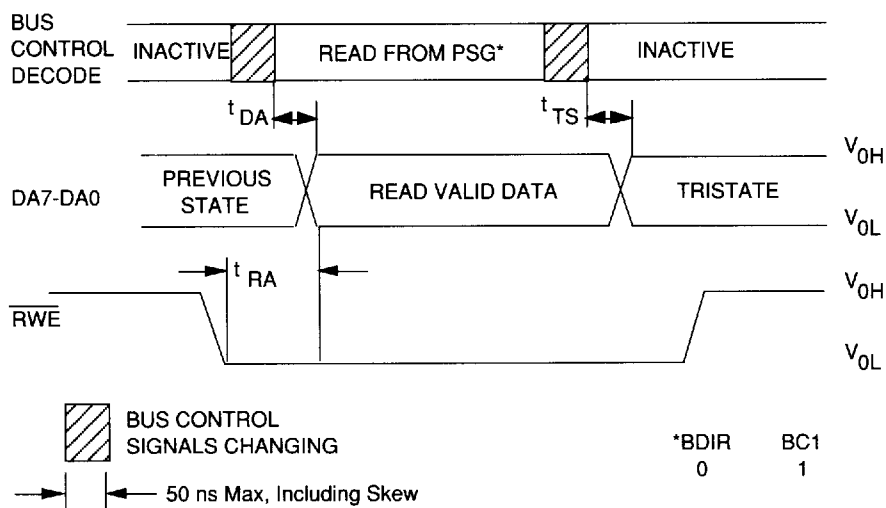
BUS CONTROL DECODE

INACTIVE

READ FROM PSG*

INACTIVE

$t_{DA}$

$t_{TS}$

$V_{0H}$

DA7-DA0

PREVIOUS STATE

READ VALID DATA

TRISTATE

$V_{0L}$

$t_{RA}$

$V_{0H}$

$\overline{RWE}$

$V_{0L}$

BUS CONTROL SIGNALS CHANGING

50 ns Max, Including Skew

| *BDIR | BC1 |
|---|---|
| 0 | 1 |